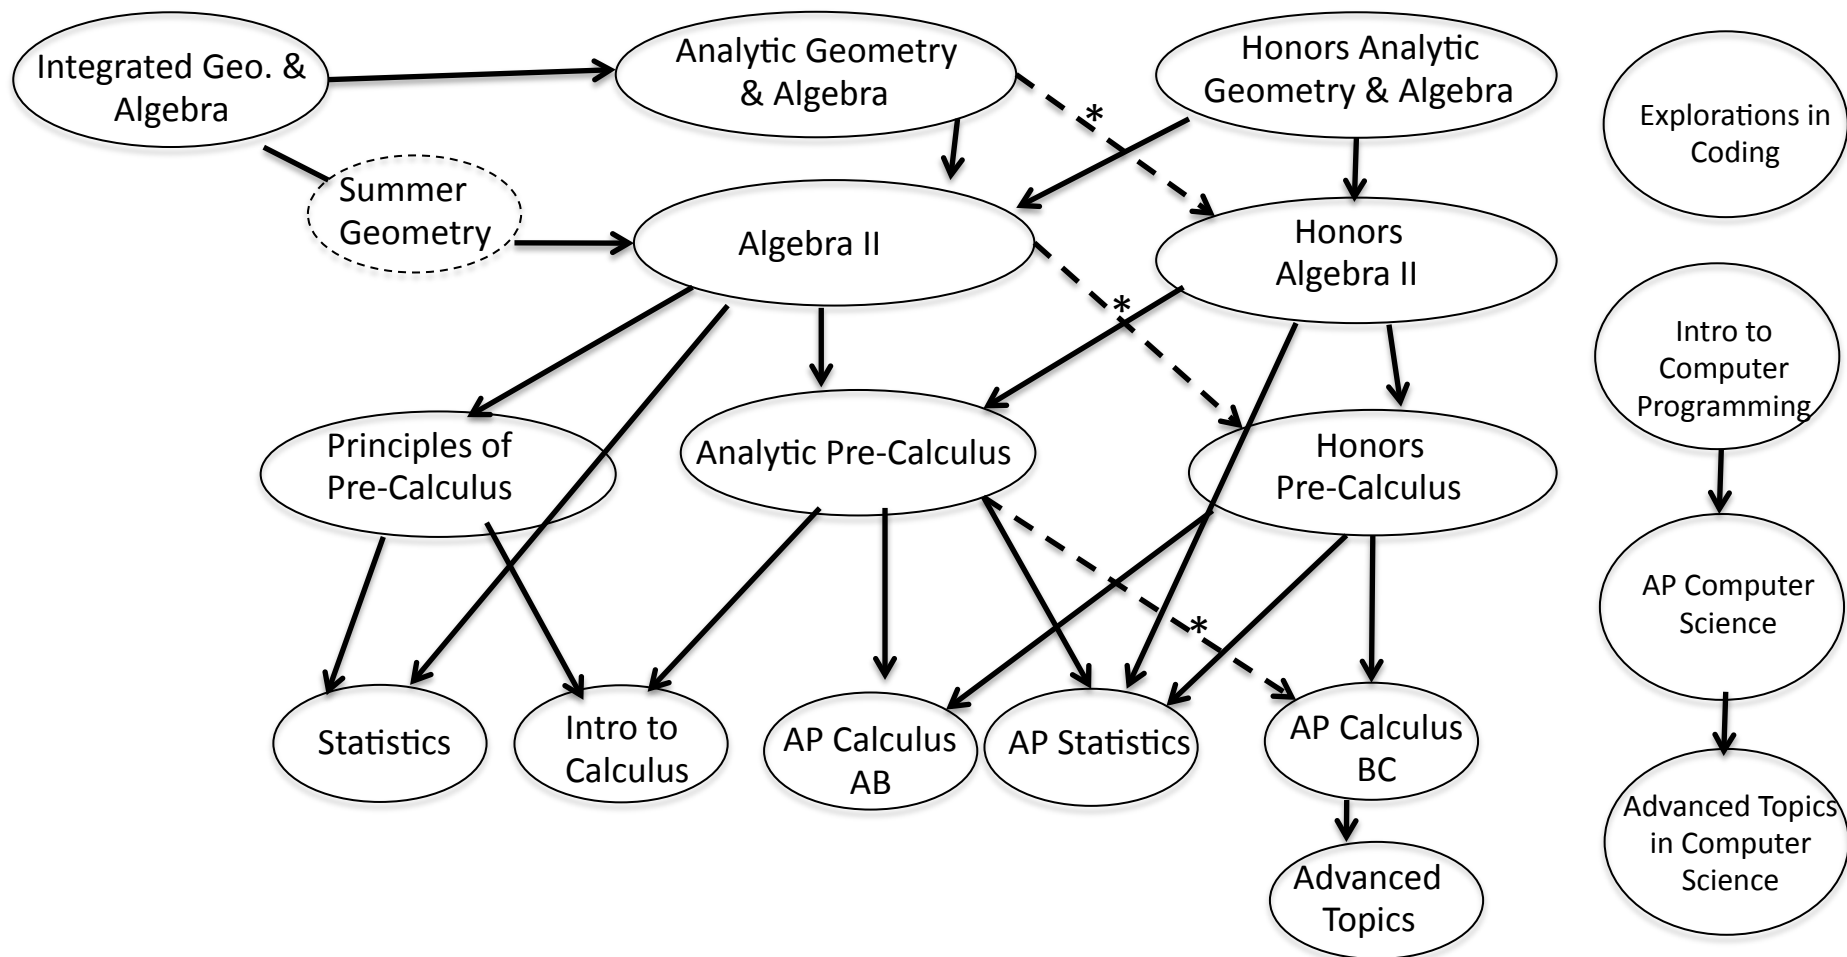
Integrated Geo. & Algebra

Analytic Geometry & Algebra

Honors Analytic Geometry & Algebra

Explorations in Coding

*

Summer Geometry

Algebra II

Honors Algebra II

*

Intro to Computer Programming

Principles of Pre-Calculus

Analytic Pre-Calculus

Honors Pre-Calculus

AP Computer Science

*

Statistics

Intro to Calculus

AP Calculus AB

AP Statistics

AP Calculus BC

Advanced Topics in Computer Science

Advanced Topics